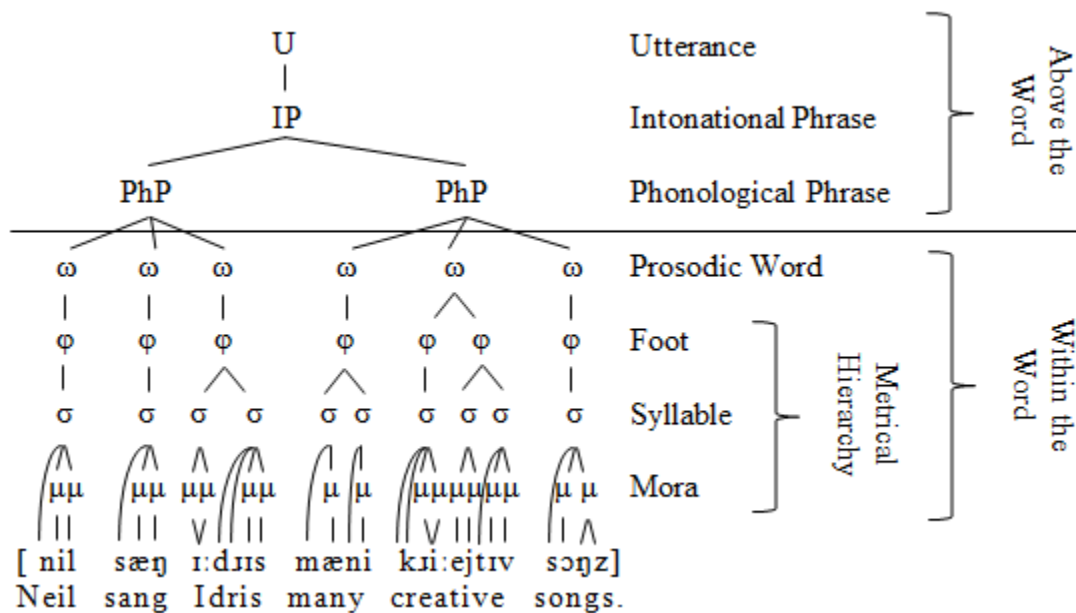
U

IP

PhP PhP

ω ω ω ω ω ω

φ φ φ φ φ φ φ

σ σ σ σ σ σ σ σ σ σ

μμ μμ μμ μμ μ μ μμμμμμ μ μ

[ nil sæŋ ɪːdɹɪs mæni kɹiːejtɪv sɔŋz]
Neil sang Idris many creative songs.

Utterance

Intonational Phrase

Phonological Phrase

Prosodic Word

Foot

Syllable

Mora

Above the Word

Metrical Hierarchy

Within the Word